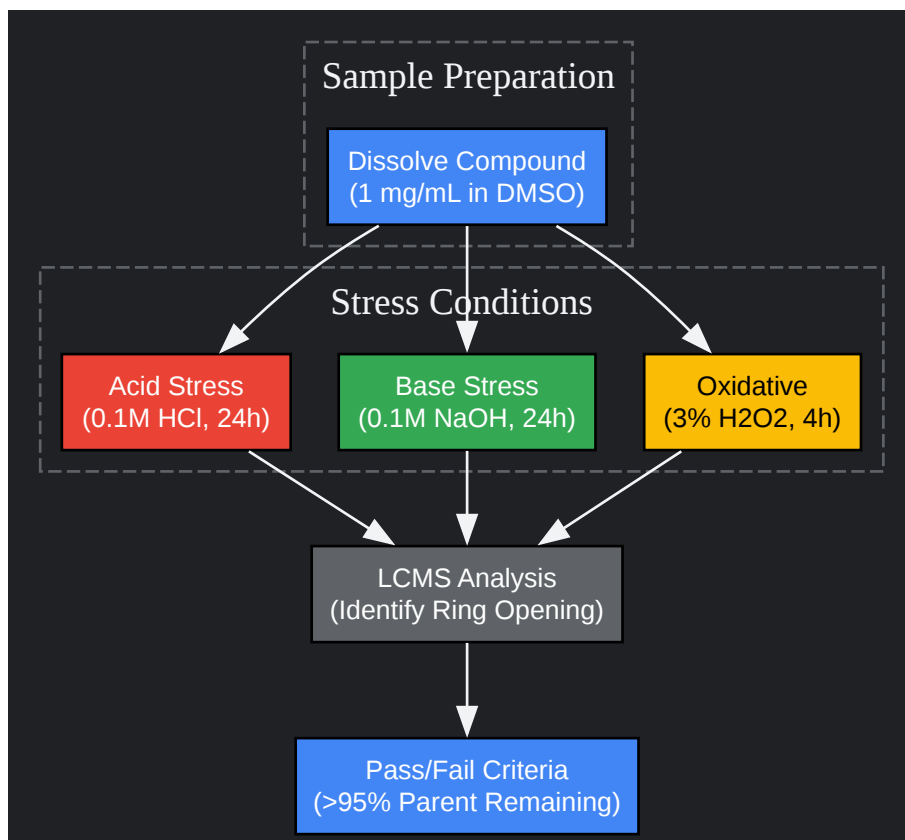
Sample Preparation

Dissolve Compound
(1 mg/mL in DMSO)

Stress Conditions

Acid Stress
(0.1M HCl, 24h)

Base Stress
(0.1M NaOH, 24h)

Oxidative
(3% H2O2, 4h)

LCMS Analysis
(Identify Ring Opening)

Pass/Fail Criteria
(>95% Parent Remaining)